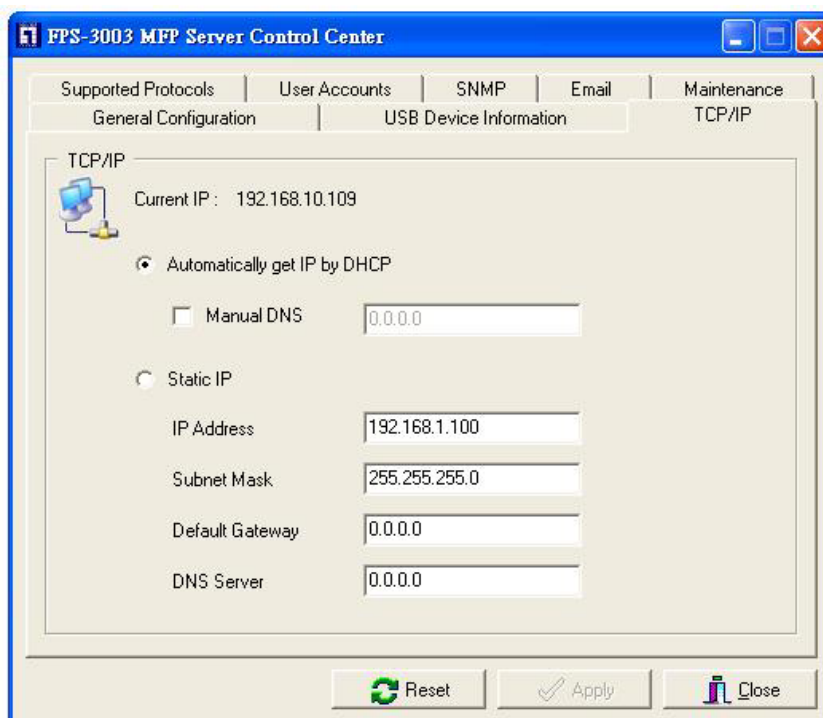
FPS-3003 MFP Server Control Center

Supported Protocols | User Accounts | SNMP | Email | Maintenance
General Configuration | USB Device Information | TCP/IP

TCP/IP

Current IP : 192.168.10.109

Automatically get IP by DHCP

Manual DNS 0.0.0.0

Static IP

IP Address 192.168.1.100

Subnet Mask 255.255.255.0

Default Gateway 0.0.0.0

DNS Server 0.0.0.0

Reset Apply Close